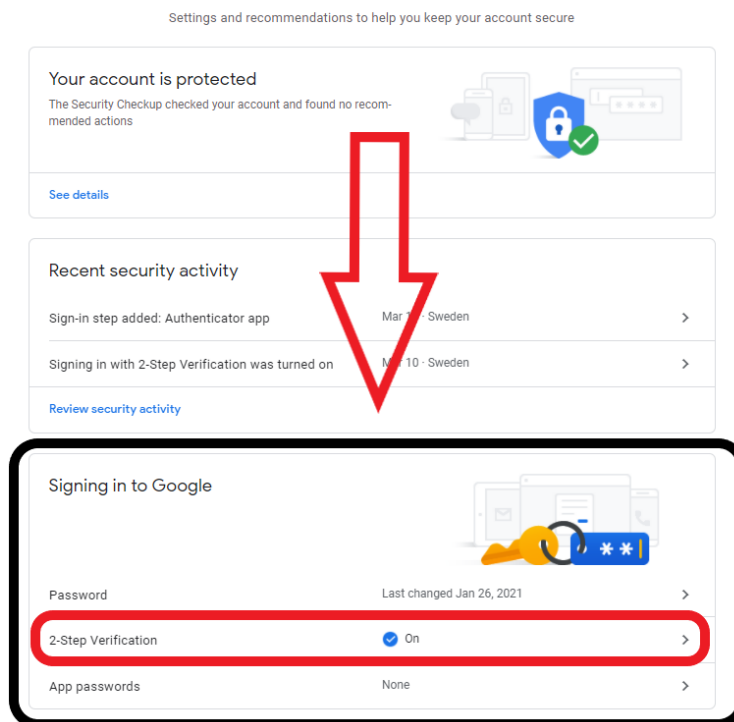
Settings and recommendations to help you keep your account secure

Your account is protected

The Security Checkup checked your account and found no recommended actions

See details

Recent security activity

Sign-in step added: Authenticator app Mar 1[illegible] · Sweden

Signing in with 2-Step Verification was turned on M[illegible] 10 · Sweden

Review security activity

Signing in to Google

\*\*

Password Last changed Jan 26, 2021

2-Step Verification On

App passwords None